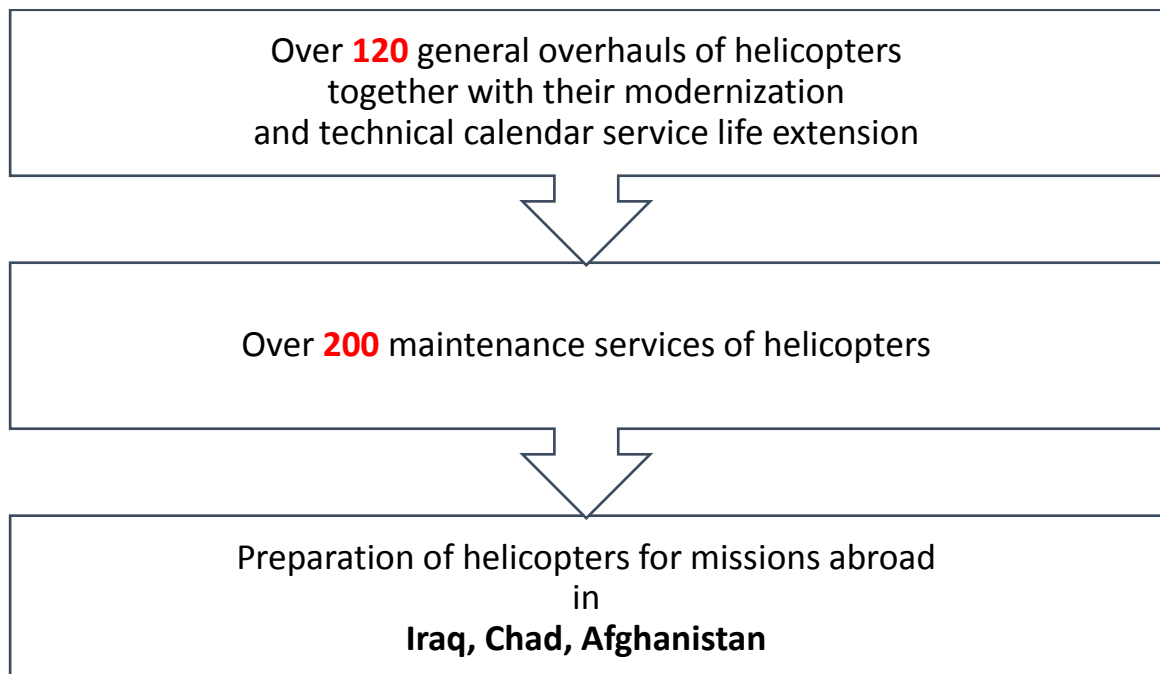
Over 120 general overhauls of helicopters together with their modernization and technical calendar service life extension

Over 200 maintenance services of helicopters

Preparation of helicopters for missions abroad in **Iraq, Chad, Afghanistan**